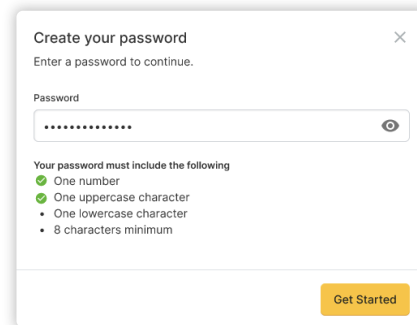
Create your password

Enter a password to continue.

Password

••••••••••••••

Your password must include the following
One number
One uppercase character
• One lowercase character
• 8 characters minimum

Get Started